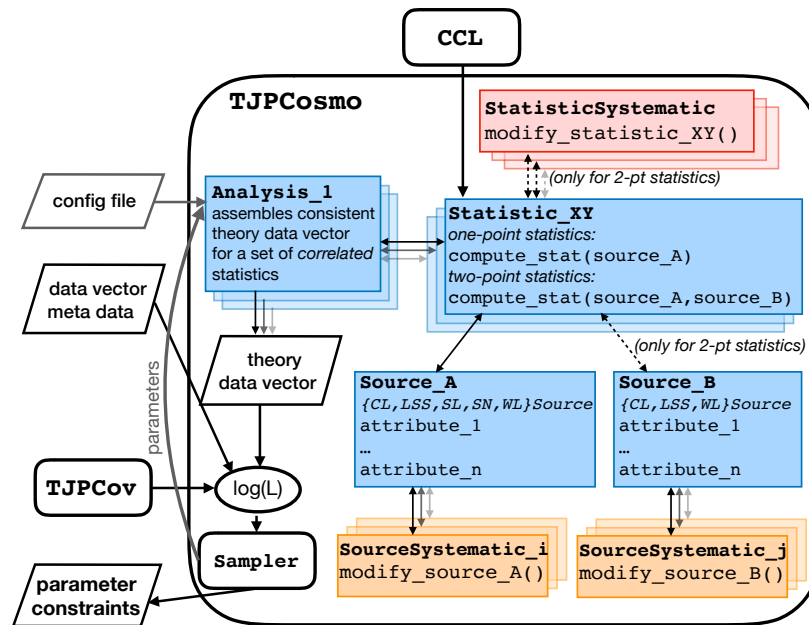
CCL

TJPCosmo

StatisticSystematic
modify_statistic_XY()

(only for 2-pt statistics)

config file

Analysis_1
assembles consistent theory data vector for a set of *correlated* statistics

Statistic_XY
*one-point statistics:*
compute_stat(source_A)
*two-point statistics:*
compute_stat(source_A,source_B)

data vector meta data

parameters

theory data vector

(only for 2-pt statistics)

Source_A
*{CL,LSS,SL,SN,WL}Source*
attribute_1
…
attribute_n

Source_B
*{CL,LSS,WL}Source*
attribute_1
…
attribute_n

TJPCov

log(L)

Sampler

SourceSystematic_i
modify_source_A()

SourceSystematic_j
modify_source_B()

parameter constraints